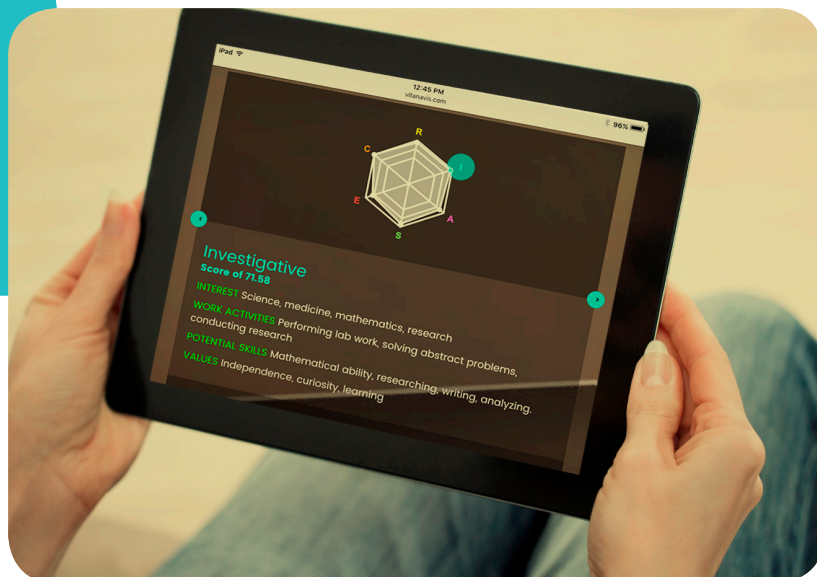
iPad
12:45 PM
vitanavis.com
96%

R
C
I
E
A
S

Investigative
Score of 71.58

INTEREST Science, medicine, mathematics, research
WORK ACTIVITIES Performing lab work, solving abstract problems, conducting research
POTENTIAL SKILLS Mathematical ability, researching, writing, analyzing.
VALUES Independence, curiosity, learning